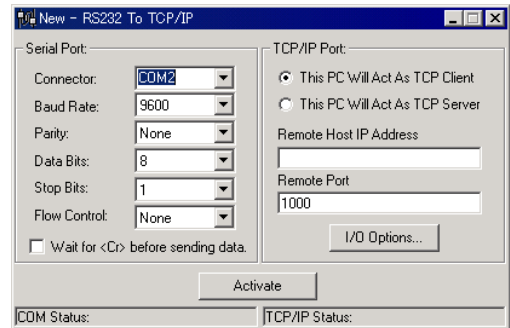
New - RS232 To TCP/IP

Serial Port:
Connector: COM2
Baud Rate: 9600
Parity: None
Data Bits: 8
Stop Bits: 1
Flow Control: None
Wait for <Cr> before sending data.

TCP/IP Port:
This PC Will Act As TCP Client
This PC Will Act As TCP Server
Remote Host IP Address
Remote Port
1000
I/O Options...

Activate

COM Status:
TCP/IP Status: